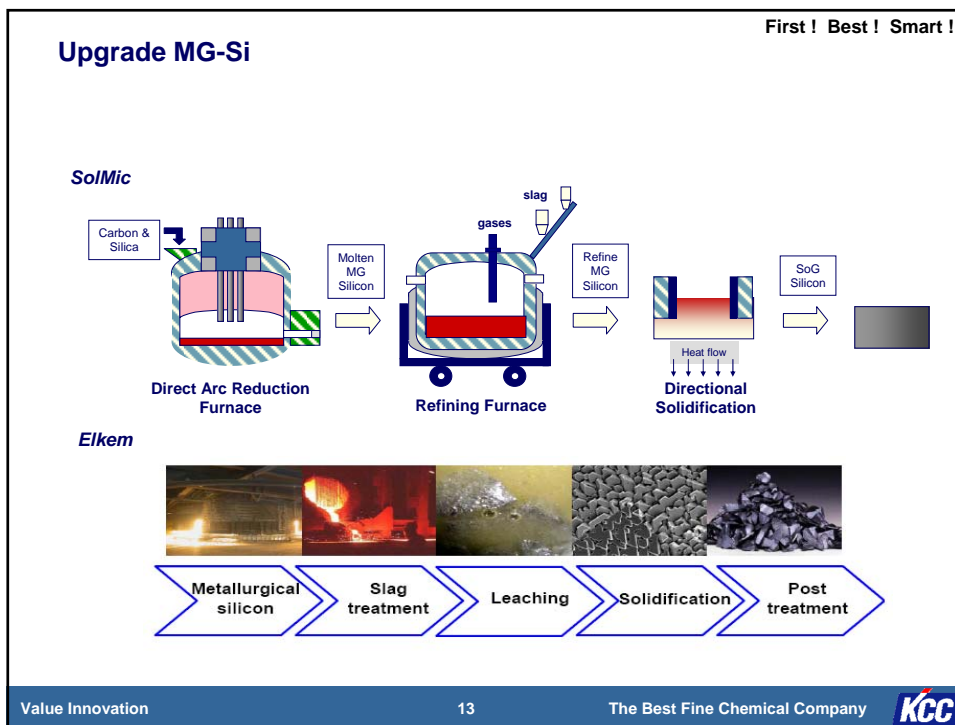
First ! Best ! Smart !

Upgrade MG-Si

SolMic

Carbon & Silica

Molten MG Silicon

slag

gases

Refine MG Silicon

SoG Silicon

Heat flow

Direct Arc Reduction Furnace

Refining Furnace

Directional Solidification

Elkem

Metallurgical silicon

Slag treatment

Leaching

Solidification

Post treatment

Value Innovation

13

The Best Fine Chemical Company

KCC